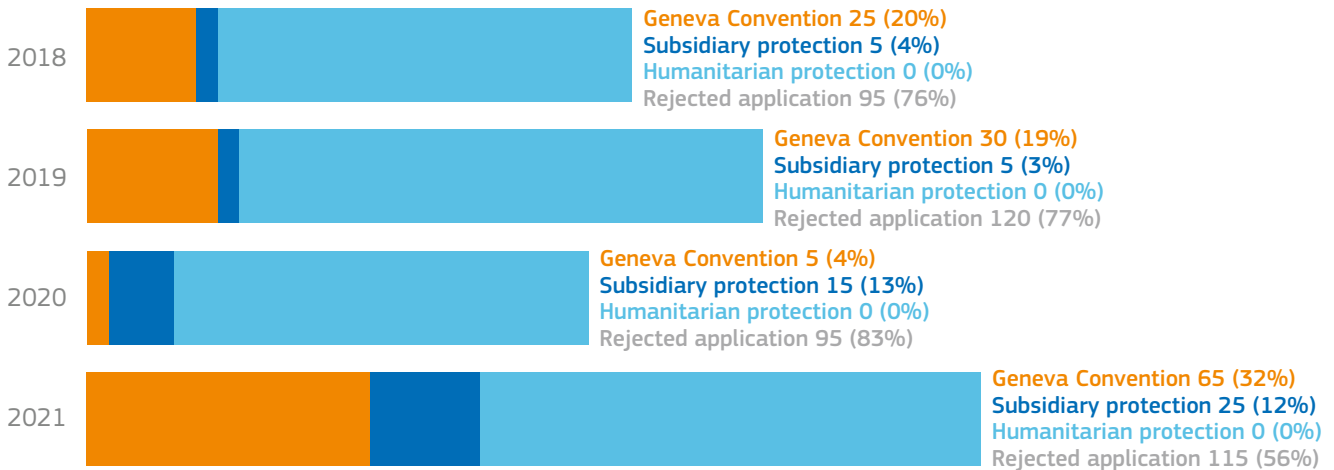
2018

Geneva Convention 25 (20%)
Subsidiary protection 5 (4%)
Humanitarian protection 0 (0%)
Rejected application 95 (76%)

2019

Geneva Convention 30 (19%)
Subsidiary protection 5 (3%)
Humanitarian protection 0 (0%)
Rejected application 120 (77%)

2020

Geneva Convention 5 (4%)
Subsidiary protection 15 (13%)
Humanitarian protection 0 (0%)
Rejected application 95 (83%)

2021

Geneva Convention 65 (32%)
Subsidiary protection 25 (12%)
Humanitarian protection 0 (0%)
Rejected application 115 (56%)